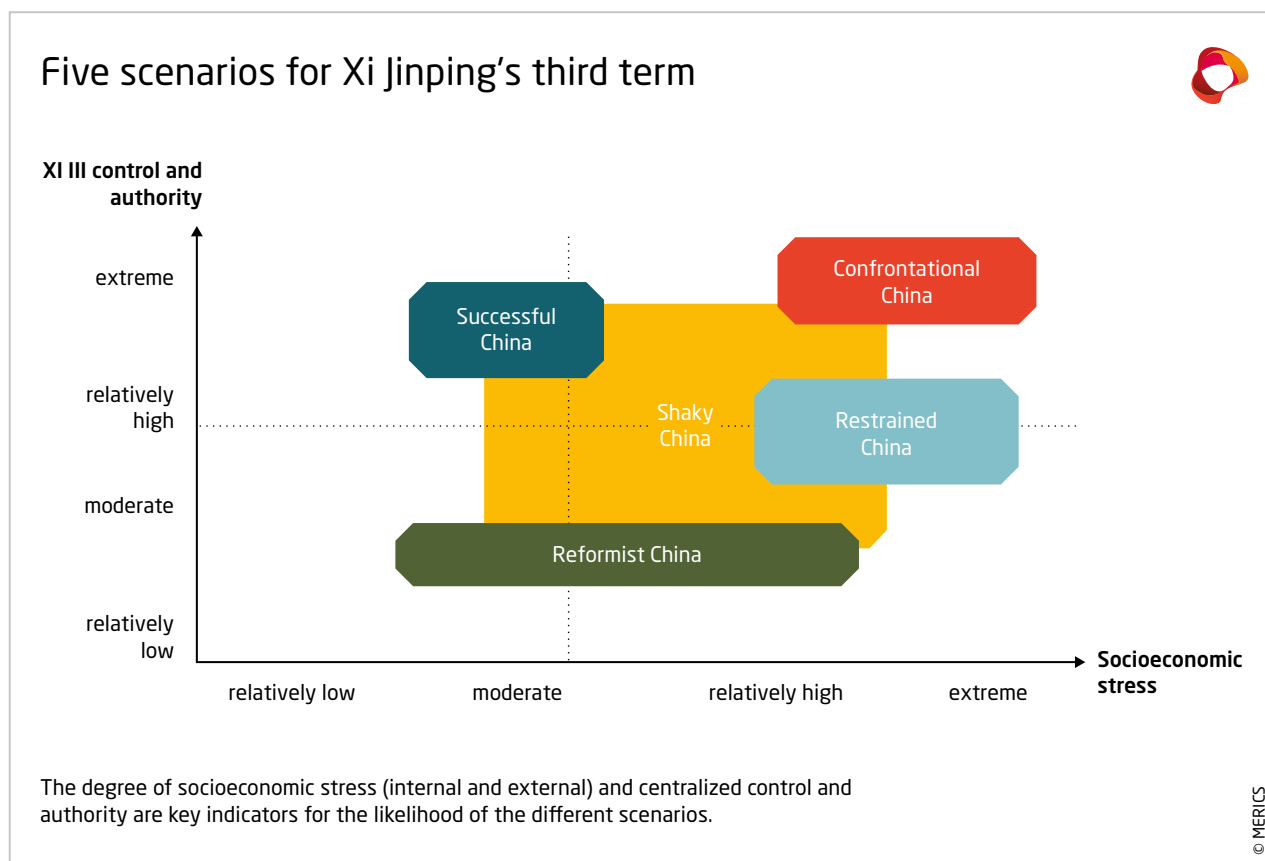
Five scenarios for Xi Jinping's third term

XI III control and authority

extreme

relatively high

moderate

relatively low

Successful China

Confrontational China

Shaky China

Restrained China

Reformist China

Socioeconomic stress

relatively low

moderate

relatively high

extreme

The degree of socioeconomic stress (internal and external) and centralized control and authority are key indicators for the likelihood of the different scenarios.

© MERICS